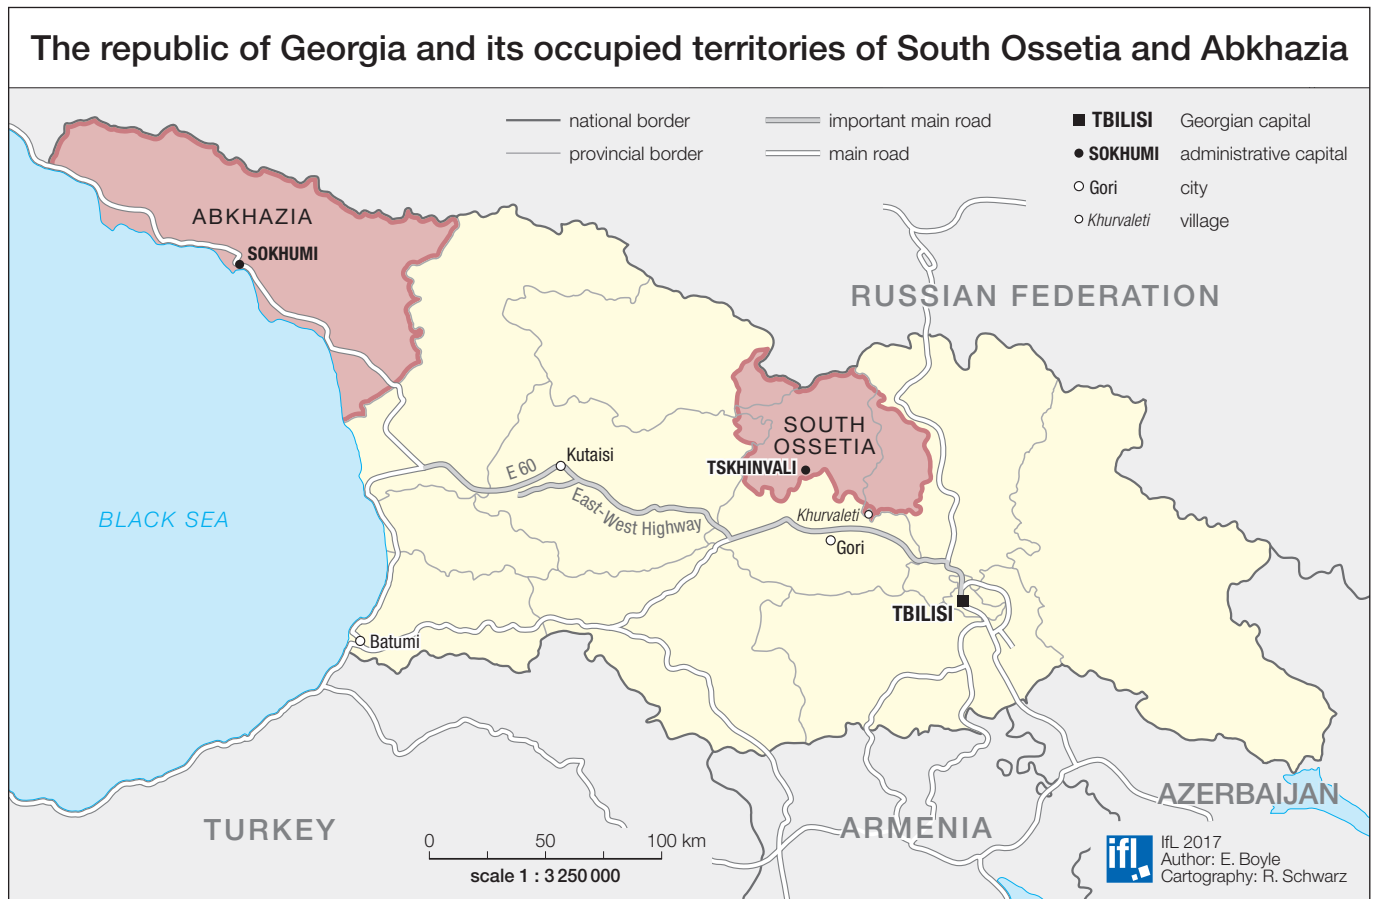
The republic of Georgia and its occupied territories of South Ossetia and Abkhazia

national border
provincial border
important main road
main road
TBILISI Georgian capital
SOKHUMI administrative capital
Gori city
Khurvaleti village

ABKHAZIA
SOKHUMI
RUSSIAN FEDERATION
SOUTH OSSETIA
TSKHINVALI
Kutaisi
E 60
East-West Highway
Khurvaleti
Gori
TBILISI
BLACK SEA
Batumi
TURKEY
ARMENIA
AZERBAIJAN

0
50
100 km
scale 1 : 3 250 000

ifl
IfL 2017
Author: E. Boyle
Cartography: R. Schwarz